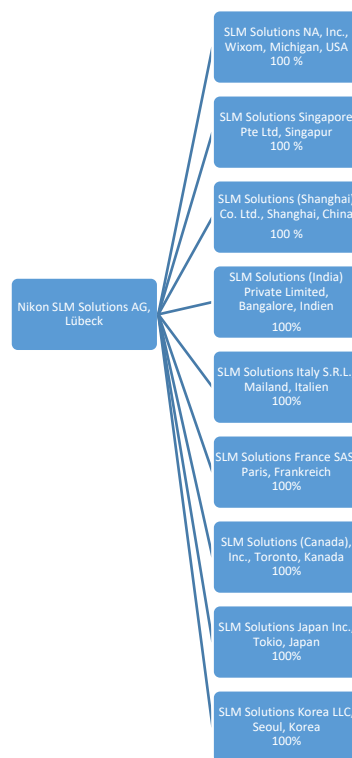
Nikon SLM Solutions AG, Lübeck

SLM Solutions NA, Inc., Wixom, Michigan, USA
100 %

SLM Solutions Singapore Pte Ltd, Singapur
100 %

SLM Solutions (Shanghai) Co. Ltd., Shanghai, China
100 %

SLM Solutions (India) Private Limited, Bangalore, Indien
100%

SLM Solutions Italy S.R.L. Mailand, Italien
100%

SLM Solutions France SAS Paris, Frankreich
100%

SLM Solutions (Canada), Inc., Toronto, Kanada
100%

SLM Solutions Japan Inc. Tokio, Japan
100%

SLM Solutions Korea LLC, Seoul, Korea
100%